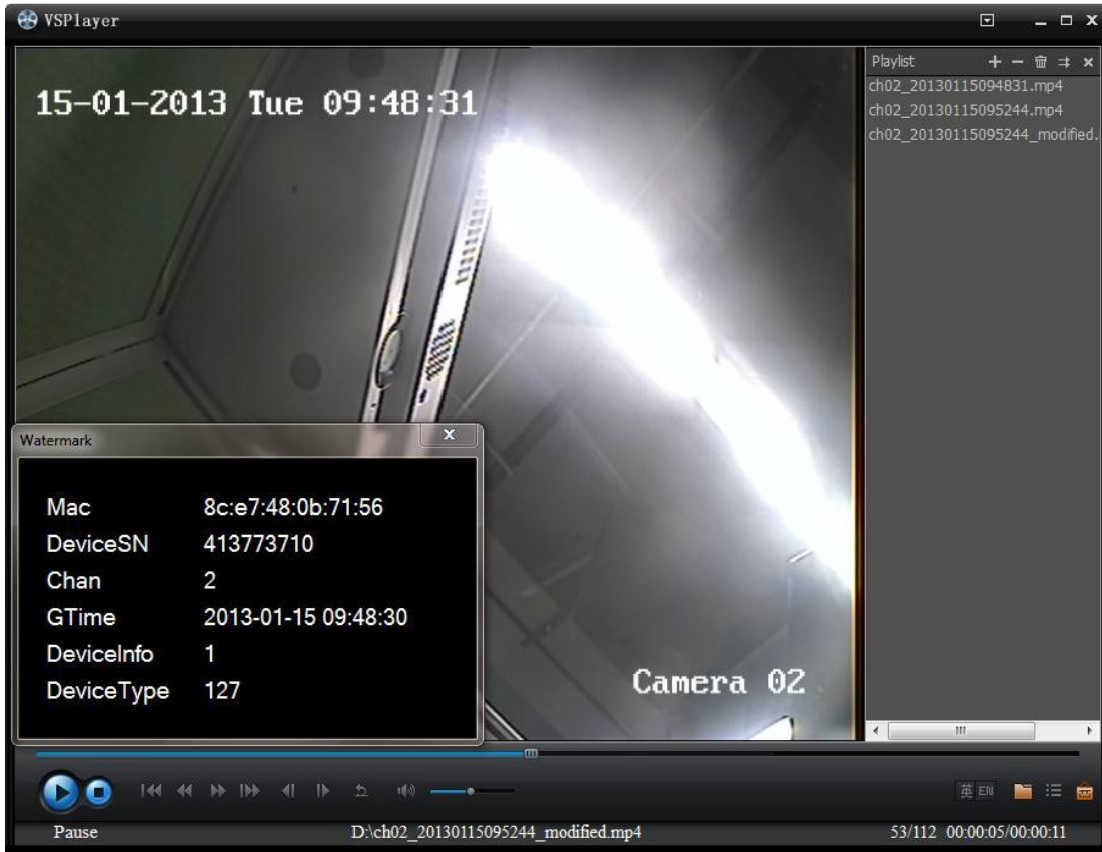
VSPlayer

15-01-2013 Tue 09:48:31

Playlist
ch02_20130115094831.mp4
ch02_20130115095244.mp4
ch02_20130115095244_modified.

Watermark

| Mac | 8c:e7:48:0b:71:56 |
|---|---|
| DeviceSN | 413773710 |
| Chan | 2 |
| GTime | 2013-01-15 09:48:30 |
| DeviceInfo | 1 |
| DeviceType | 127 |

Camera 02

英 EN

Pause
D:\ch02_20130115095244_modified.mp4
53/112 00:00:05/00:00:11